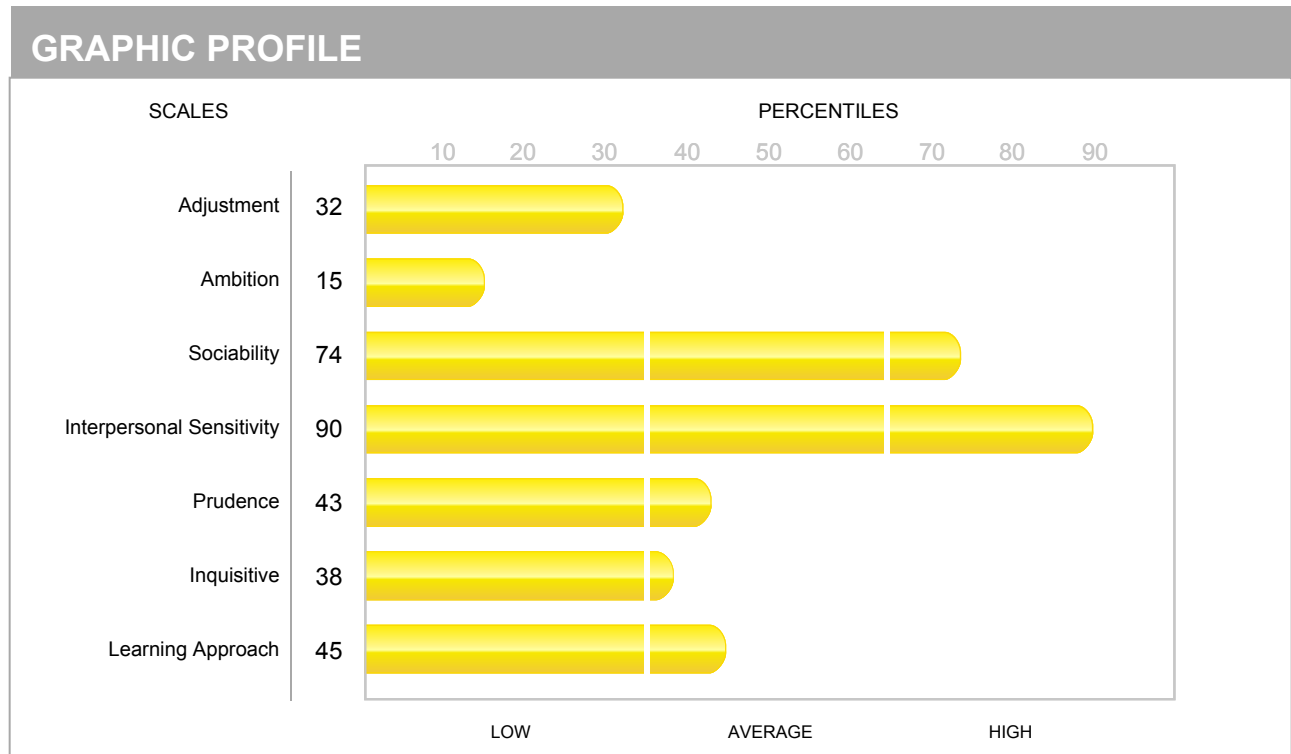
GRAPHIC PROFILE

SCALES

PERCENTILES

10 20 30 40 50 60 70 80 90

| Scale | Percentile |
|---|---|
| Adjustment | 32 |
| Ambition | 15 |
| Sociability | 74 |
| Interpersonal Sensitivity | 90 |
| Prudence | 43 |
| Inquisitive | 38 |
| Learning Approach | 45 |

LOW AVERAGE HIGH